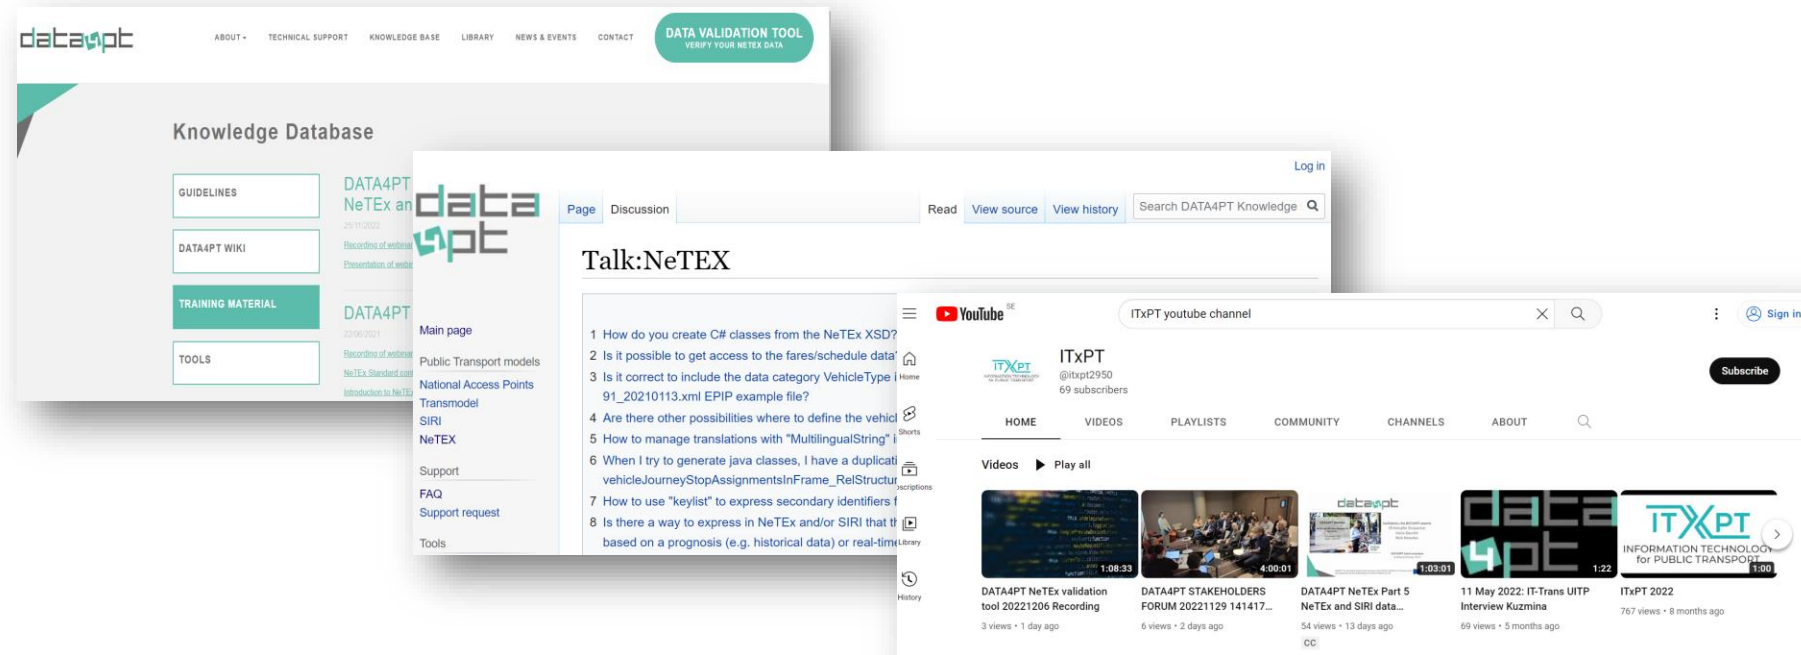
data4pt

ABOUT ▾ TECHNICAL SUPPORT KNOWLEDGE BASE LIBRARY NEWS & EVENTS CONTACT

DATA VALIDATION TOOL
VERIFY YOUR NETEX DATA

Knowledge Database

GUIDELINES

DATA4PT WIKI

TRAINING MATERIAL

TOOLS

DATA4PT
NeTEx an
29/11/2022
Recording of webinar
Presentation of webi

DATA4PT
23/06/2021
Recording of webinar
NeTEx Standard con
Introduction to NeTE

data4pt

Log in

Page Discussion Read View source View history Search DATA4PT Knowledge

Talk:NeTEX

Main page

Public Transport models
National Access Points
Transmodel
SIRI
NeTEX

Support
FAQ
Support request

Tools

1 How do you create C# classes from the NeTEx XSD?
2 Is it possible to get access to the fares/schedule data
3 Is it correct to include the data category VehicleType i
91_20210113.xml EPIP example file?
4 Are there other possibilities where to define the vehic
5 How to manage translations with "MultilingualString" i
6 When I try to generate java classes, I have a duplicati
vehicleJourneyStopAssignmentsInFrame_RelStructur
7 How to use "keylist" to express secondary identifiers f
8 Is there a way to express in NeTEx and/or SIRI that t
based on a prognosis (e.g. historical data) or real-tim

YouTube SE
ITxPT youtube channel
Sign in
Home
Shorts
Subscriptions
Library
History

ITxPT
@itxpt2950
69 subscribers
Subscribe

HOME VIDEOS PLAYLISTS COMMUNITY CHANNELS ABOUT

Videos Play all

1:08:33
DATA4PT NeTEx validation tool 20221206 Recording
3 views • 1 day ago

4:00:01
DATA4PT STAKEHOLDERS FORUM 20221129 141417...
6 views • 2 days ago

1:03:01
DATA4PT NeTEx Part 5 NeTEx and SIRI data...
54 views • 13 days ago
CC

1:22
11 May 2022: IT-Trans UITP Interview Kuzmina
69 views • 5 months ago

ITXPT
INFORMATION TECHNOLOGY for PUBLIC TRANSPORT
1:00
ITxPT 2022
767 views • 8 months ago